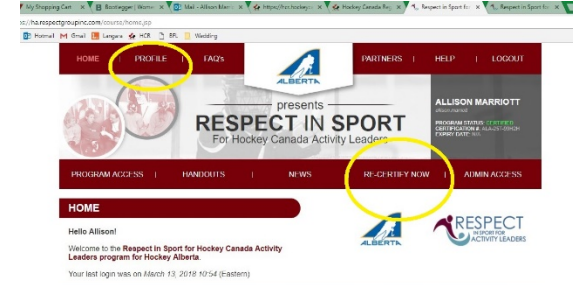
My Shopping Cart | Bootlegger | Wome | Mail - Allison Marr | https://hc.hockeyc | Hockey Canada Reg | Respect in Sport fo | Respect in Sport fo

s://ha.respectgroupinc.com/course/home.jsp

Hotmail | Gmail | Langara | HCR | BPL | Wedding

HOME | PROFILE | FAQ's

ALBERTA

PARTNERS | HELP | LOGOUT

presents

RESPECT IN SPORT

For Hockey Canada Activity Leaders

ALLISON MARRIOTT
allison.marriott
PROGRAM STATUS: CERTIFIED
CERTIFICATION #: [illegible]
EXPIRY DATE: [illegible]

PROGRAM ACCESS | HANDOUTS | NEWS | RE-CERTIFY NOW | ADMIN ACCESS

HOME

Hello Allison!

Welcome to the Respect in Sport for Hockey Canada Activity Leaders program for Hockey Alberta.

Your last login was on March 13, 2018 10:54 (Eastern)

ALBERTA

RESPECT IN SPORT FOR ACTIVITY LEADERS